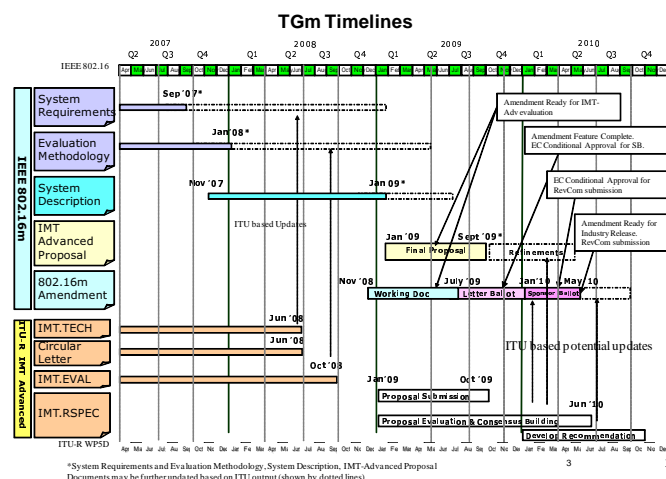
TGm Timelines

2007 2008 2009 2010

Q2 Q3 Q4 Q1 Q2 Q3 Q4 Q1 Q2 Q3 Q4 Q1 Q2 Q3 Q4

IEEE 802.16

Apr May Jun Jul Aug Sep Oct Nov Dec Jan Feb Mar Apr May Jun Jul Aug Sep Oct Nov Dec Jan Feb Mar Apr May Jun Jul Aug Sep Oct Nov Dec Jan Feb Mar Apr May Jun Jul Aug Sep Oct Nov Dec

IEEE 802.16m

System Requirements

Evaluation Methodology

System Description

IMT Advanced Proposal

802.16m Amendment

ITU-R IMT Advanced

IMT.TECH

Circular Letter

IMT.EVAL

IMT.RSPEC

Sep '07*

Jan '08*

Nov '07

Jan '09*

ITU based Updates

Jan '09

Sept '09*

Final Proposal

Refinements

Nov '08

July '09

Jan '10

May '10

Working Doc

Letter Ballot

Sponsor Ballot

Amendment Ready for IMT-Adv evaluation

Amendment Feature Complete. EC Conditional Approval for SB.

EC Conditional Approval for RevCom submission

Amendment Ready for Industry Release. RevCom submission

Jun '08

Jun '08

Oct '08

ITU based potential updates

Jan '09

Oct '09

Proposal Submission

Proposal Evaluation & Consensus Building

Jun '10

Develop Recommendation

ITU-R WP5D

Apr May Jun Jul Aug Sep Oct Nov Dec Jan Feb Mar Apr May Jun Jul Aug Sep Oct Nov Dec Jan Feb Mar Apr May Jun Jul Aug Sep Oct Nov Dec Jan Feb Mar Apr May Jun Jul Aug Sep Oct Nov Dec

*System Requirements and Evaluation Methodology, System Description, IMT-Advanced Proposal Documents may be further updated based on ITU output (shown by dotted lines)

3